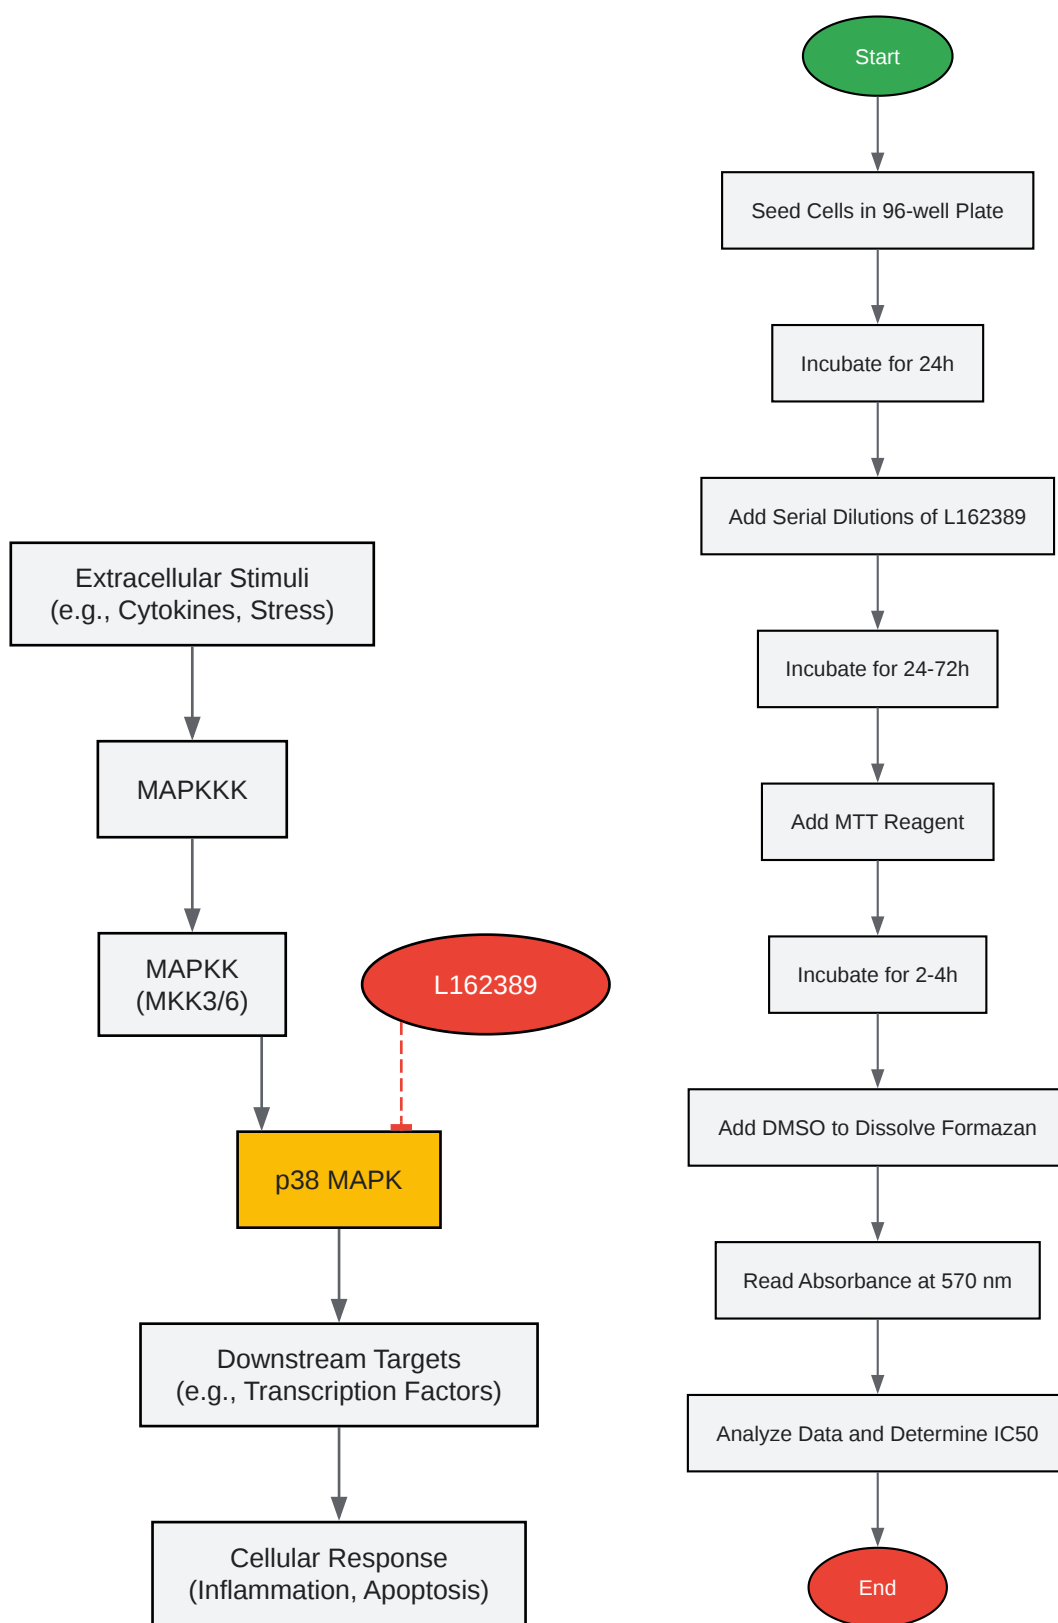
Extracellular Stimuli
(e.g., Cytokines, Stress)

MAPKKK

MAPKK
(MKK3/6)

L162389

p38 MAPK

Downstream Targets
(e.g., Transcription Factors)

Cellular Response
(Inflammation, Apoptosis)

Start

Seed Cells in 96-well Plate

Incubate for 24h

Add Serial Dilutions of L162389

Incubate for 24-72h

Add MTT Reagent

Incubate for 2-4h

Add DMSO to Dissolve Formazan

Read Absorbance at 570 nm

Analyze Data and Determine IC50

End